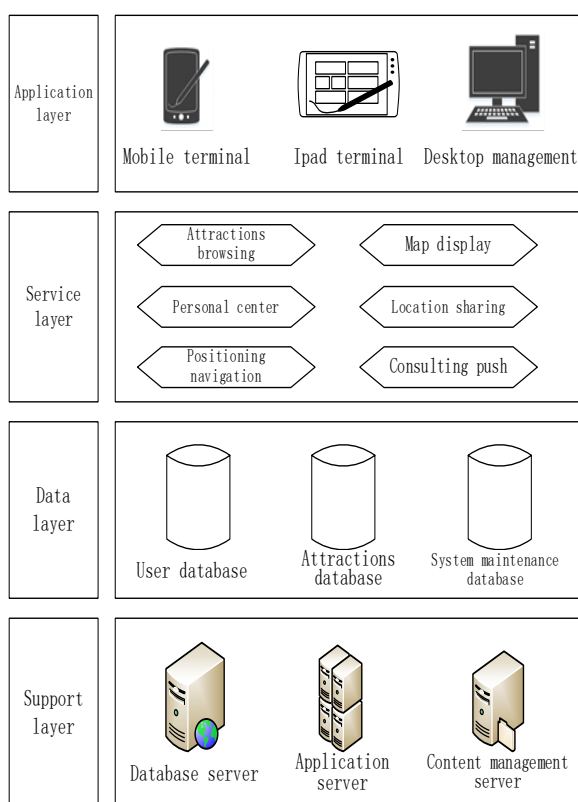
Application layer

Mobile terminal

Ipad terminal

Desktop management

Service layer

Attractions browsing

Map display

Personal center

Location sharing

Positioning navigation

Consulting push

Data layer

User database

Attractions database

System maintenance database

Support layer

Database server

Application server

Content management server